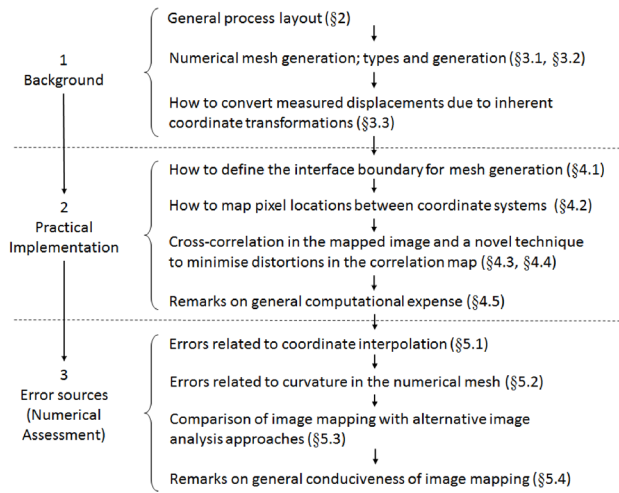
1
Background

General process layout (§2)

Numerical mesh generation; types and generation (§3.1, §3.2)

How to convert measured displacements due to inherent coordinate transformations (§3.3)

2
Practical Implementation

How to define the interface boundary for mesh generation (§4.1)

How to map pixel locations between coordinate systems (§4.2)

Cross-correlation in the mapped image and a novel technique to minimise distortions in the correlation map (§4.3, §4.4)

Remarks on general computational expense (§4.5)

3
Error sources
(Numerical Assessment)

Errors related to coordinate interpolation (§5.1)

Errors related to curvature in the numerical mesh (§5.2)

Comparison of image mapping with alternative image analysis approaches (§5.3)

Remarks on general conduciveness of image mapping (§5.4)